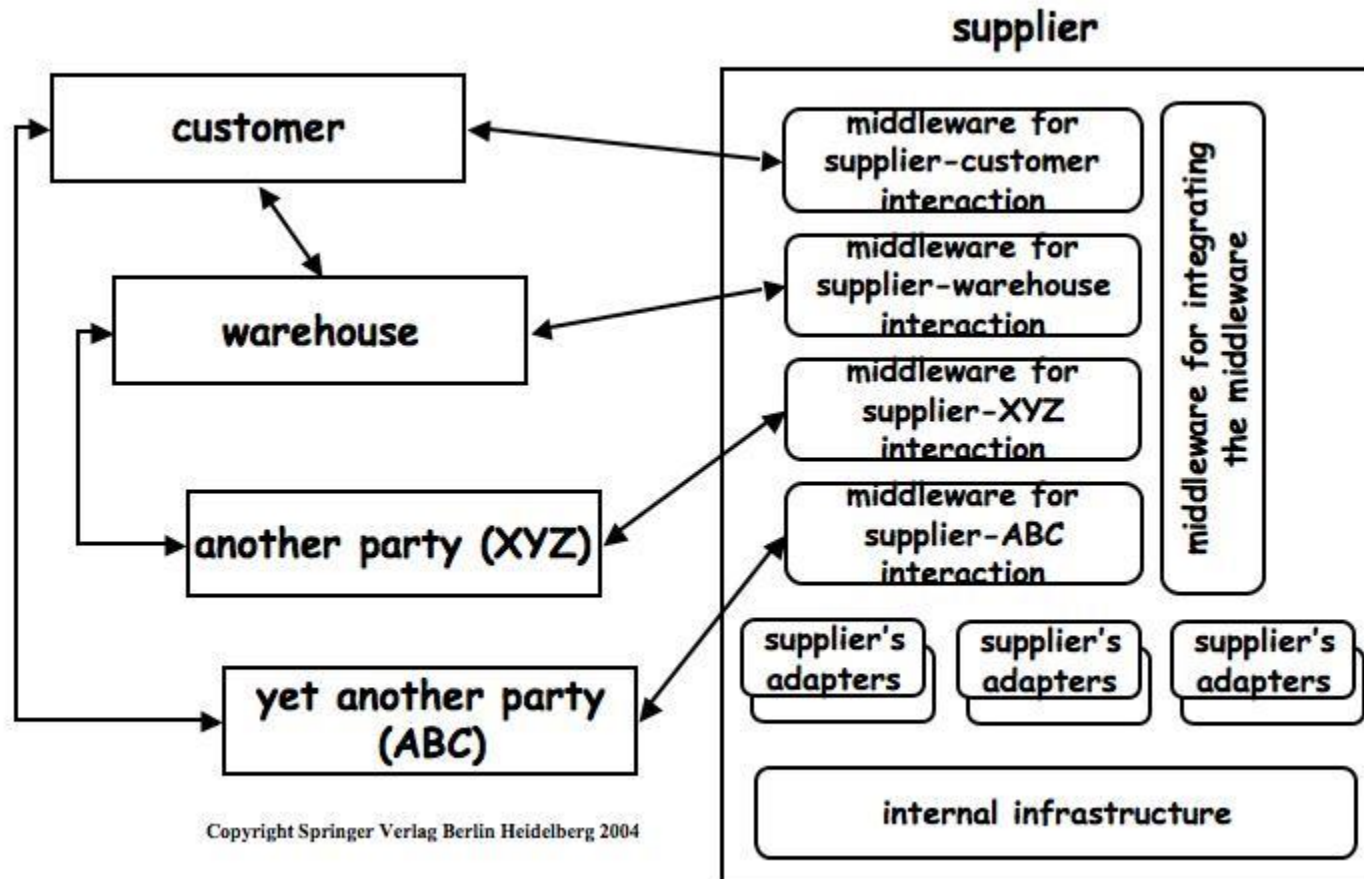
supplier

customer

warehouse

another party (XYZ)

yet another party (ABC)

middleware for supplier-customer interaction

middleware for supplier-warehouse interaction

middleware for supplier-XYZ interaction

middleware for supplier-ABC interaction

middleware for integrating the middleware

supplier's adapters

supplier's adapters

supplier's adapters

internal infrastructure

Copyright Springer Verlag Berlin Heidelberg 2004